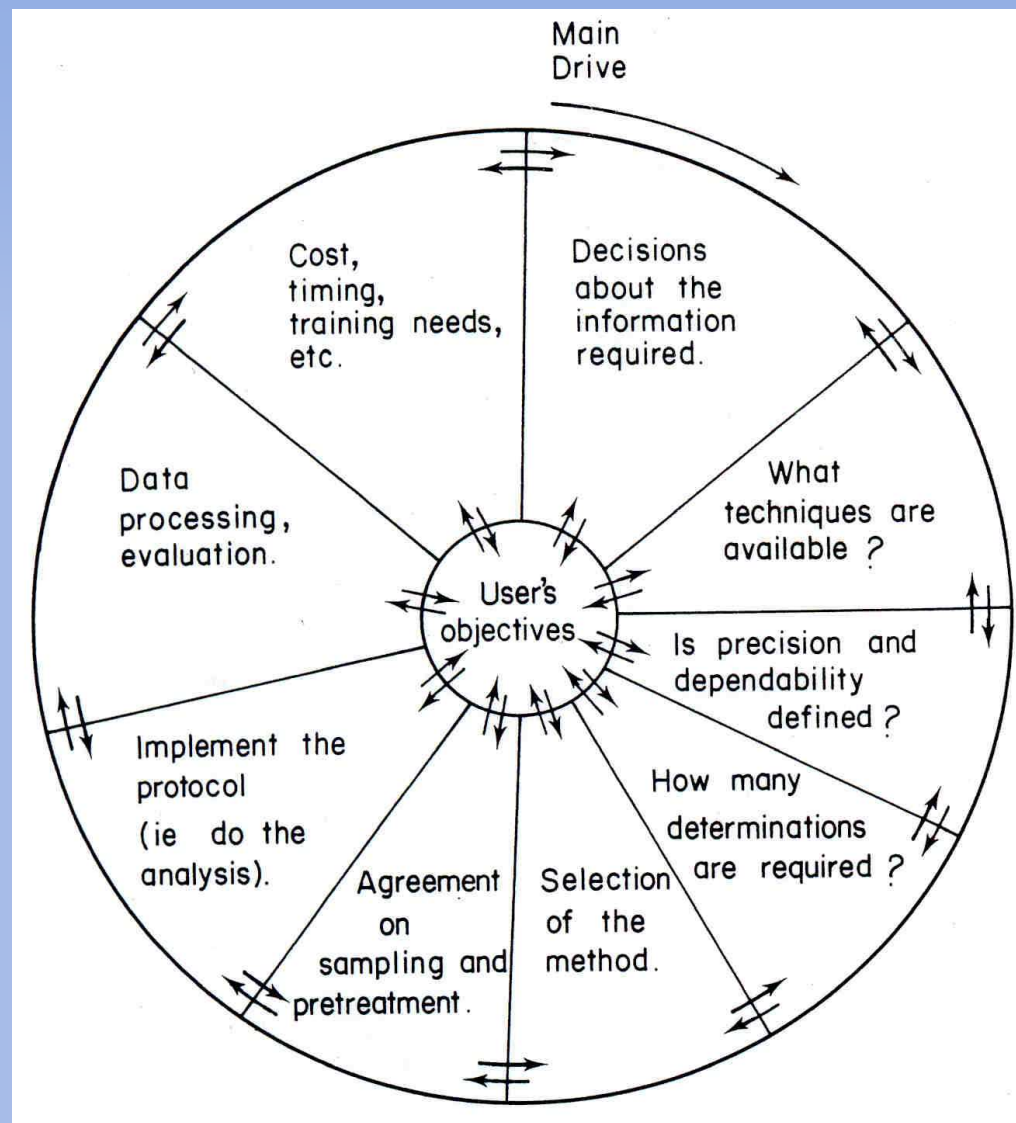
Main Drive

Decisions about the information required.

What techniques are available ?

Is precision and dependability defined ?

How many determinations are required ?

Selection of the method.

Agreement on sampling and pretreatment.

Implement the protocol (ie do the analysis).

Data processing, evaluation.

Cost, timing, training needs, etc.

User's objectives